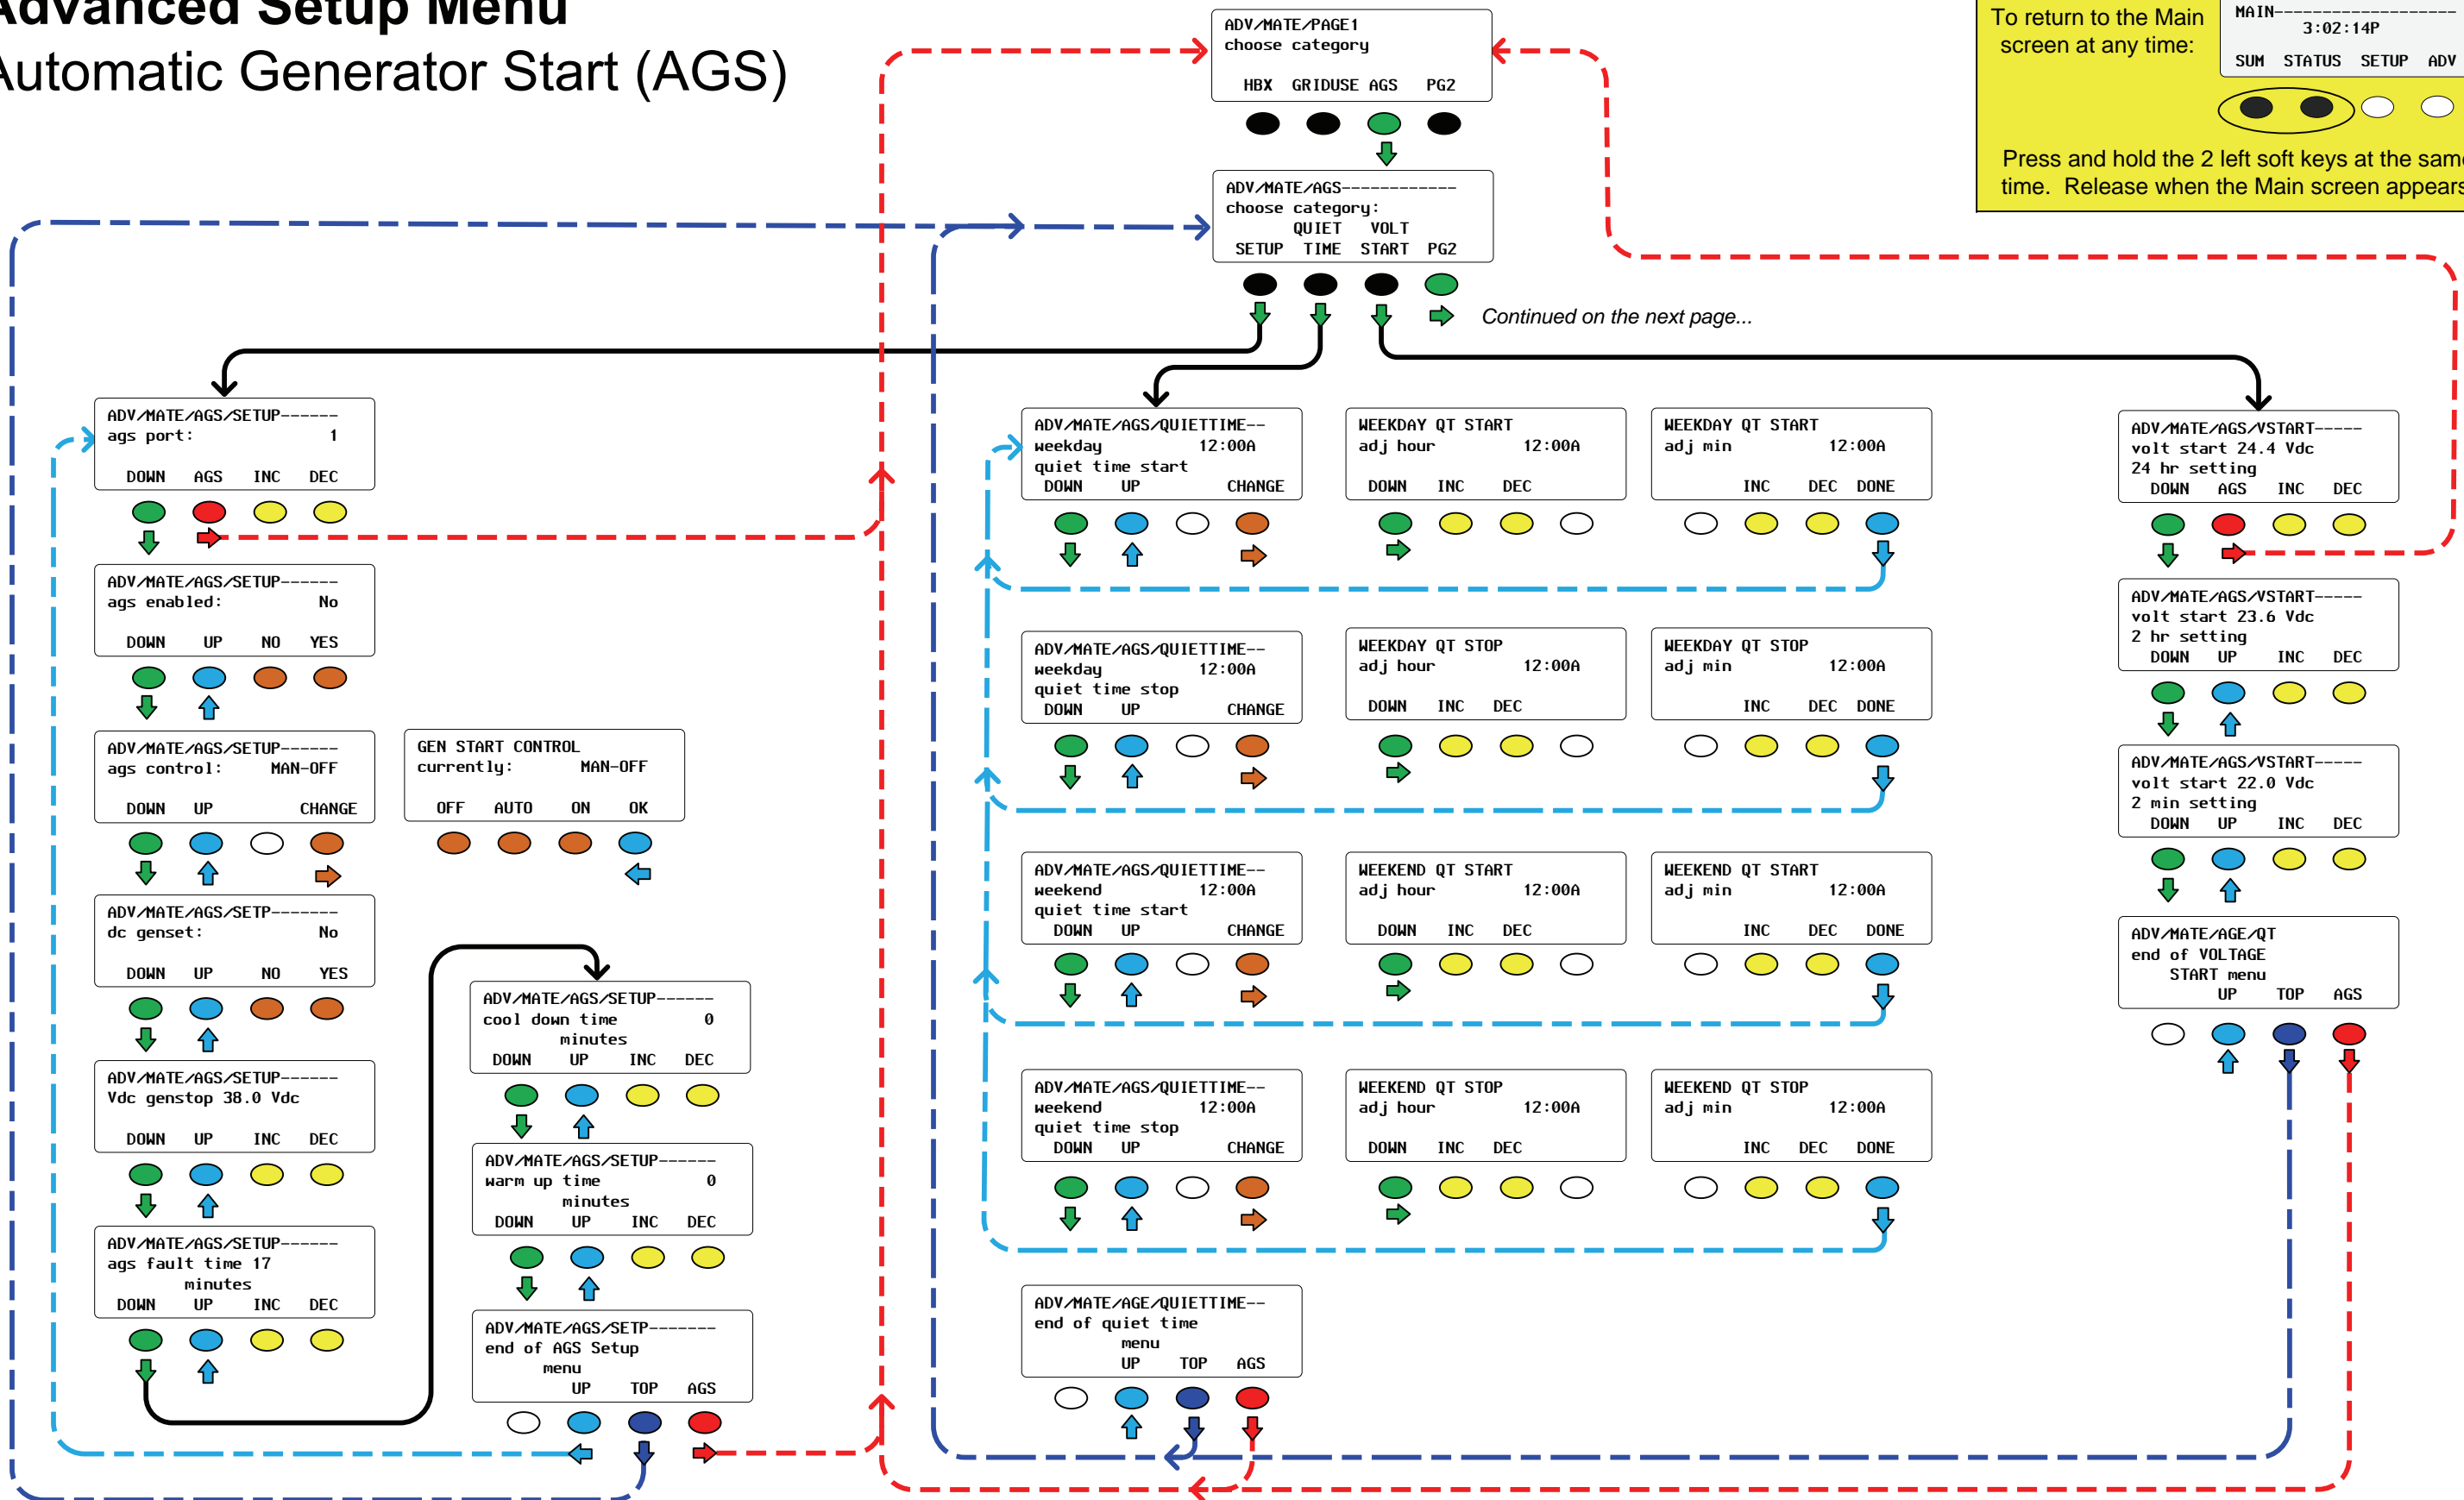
Advanced Setup Menu
Automatic Generator Start (AGS)

ADV/MATE/PAGE1
choose category
HBX GRIDUSE AGS PG2

To return to the Main screen at any time:
MAIN--------------------
3:02:14P
SUM STATUS SETUP ADV
Press and hold the 2 left soft keys at the same time. Release when the Main screen appears

ADV/MATE/AGS------------
choose category:
QUIET VOLT
SETUP TIME START PG2

Continued on the next page...

ADV/MATE/AGS/SETUP------
ags port: 1
DOWN AGS INC DEC

ADV/MATE/AGS/SETUP------
ags enabled: No
DOWN UP NO YES

ADV/MATE/AGS/SETUP------
ags control: MAN-OFF
DOWN UP CHANGE

GEN START CONTROL
currently: MAN-OFF
OFF AUTO ON OK

ADV/MATE/AGS/SETP-------
dc genset: No
DOWN UP NO YES

ADV/MATE/AGS/SETUP------
Vdc genstop 38.0 Vdc
DOWN UP INC DEC

ADV/MATE/AGS/SETUP------
ags fault time 17
minutes
DOWN UP INC DEC

ADV/MATE/AGS/SETUP------
cool down time 0
minutes
DOWN UP INC DEC

ADV/MATE/AGS/SETUP------
warm up time 0
minutes
DOWN UP INC DEC

ADV/MATE/AGS/SETP-------
end of AGS Setup
menu
UP TOP AGS

ADV/MATE/AGS/QUIETTIME--
weekday 12:00A
quiet time start
DOWN UP CHANGE

WEEKDAY QT START
adj hour 12:00A
DOWN INC DEC

WEEKDAY QT START
adj min 12:00A
INC DEC DONE

ADV/MATE/AGS/QUIETTIME--
weekday 12:00A
quiet time stop
DOWN UP CHANGE

WEEKDAY QT STOP
adj hour 12:00A
DOWN INC DEC

WEEKDAY QT STOP
adj min 12:00A
INC DEC DONE

ADV/MATE/AGS/QUIETTIME--
weekend 12:00A
quiet time start
DOWN UP CHANGE

WEEKEND QT START
adj hour 12:00A
DOWN INC DEC

WEEKEND QT START
adj min 12:00A
INC DEC DONE

ADV/MATE/AGS/QUIETTIME--
weekend 12:00A
quiet time stop
DOWN UP CHANGE

WEEKEND QT STOP
adj hour 12:00A
DOWN INC DEC

WEEKEND QT STOP
adj min 12:00A
INC DEC DONE

ADV/MATE/AGE/QUIETTIME--
end of quiet time
menu
UP TOP AGS

ADV/MATE/AGS/VSTART-----
volt start 24.4 Vdc
24 hr setting
DOWN AGS INC DEC

ADV/MATE/AGS/VSTART-----
volt start 23.6 Vdc
2 hr setting
DOWN UP INC DEC

ADV/MATE/AGS/VSTART-----
volt start 22.0 Vdc
2 min setting
DOWN UP INC DEC

ADV/MATE/AGE/QT
end of VOLTAGE
START menu
UP TOP AGS